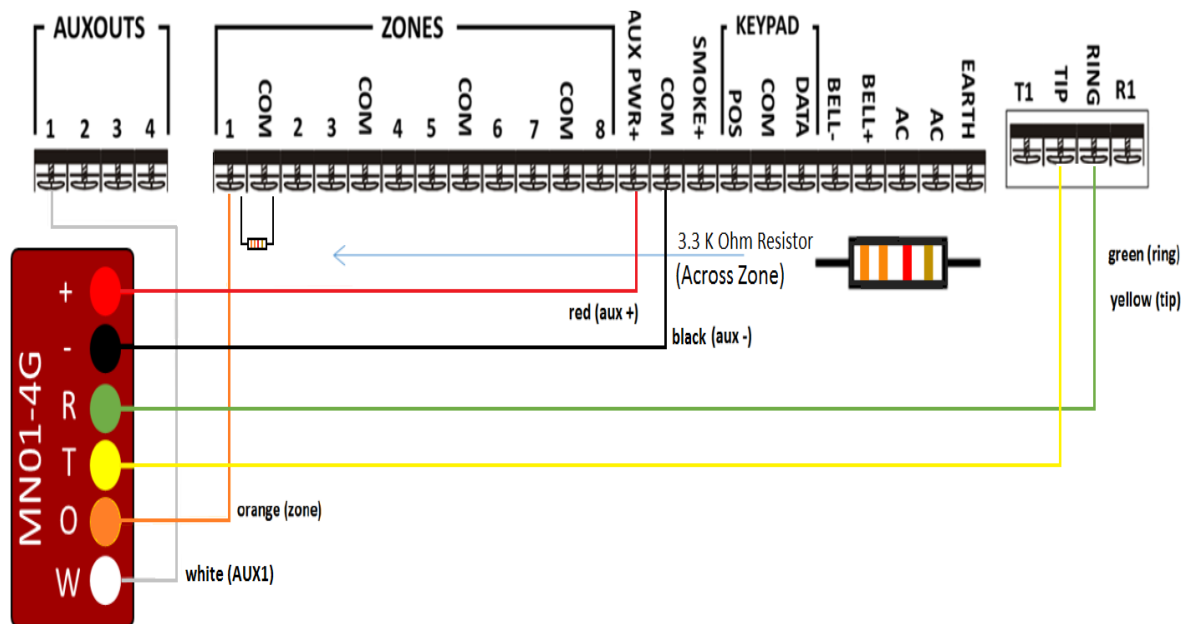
AUXOUTS

1 2 3 4

ZONES

1 COM 2 3 COM 4 5 COM 6 7 COM 8

AUX PWR+

COM

SMOKE+

KEYPAD

POS COM DATA

BELL- BELL+ AC AC EARTH

T1 TIP RING R1

3.3 K Ohm Resistor
(Across Zone)

green (ring)

yellow (tip)

red (aux +)

black (aux -)

MN01-4G

+
-
R
T
O
W

orange (zone)

white (AUX1)